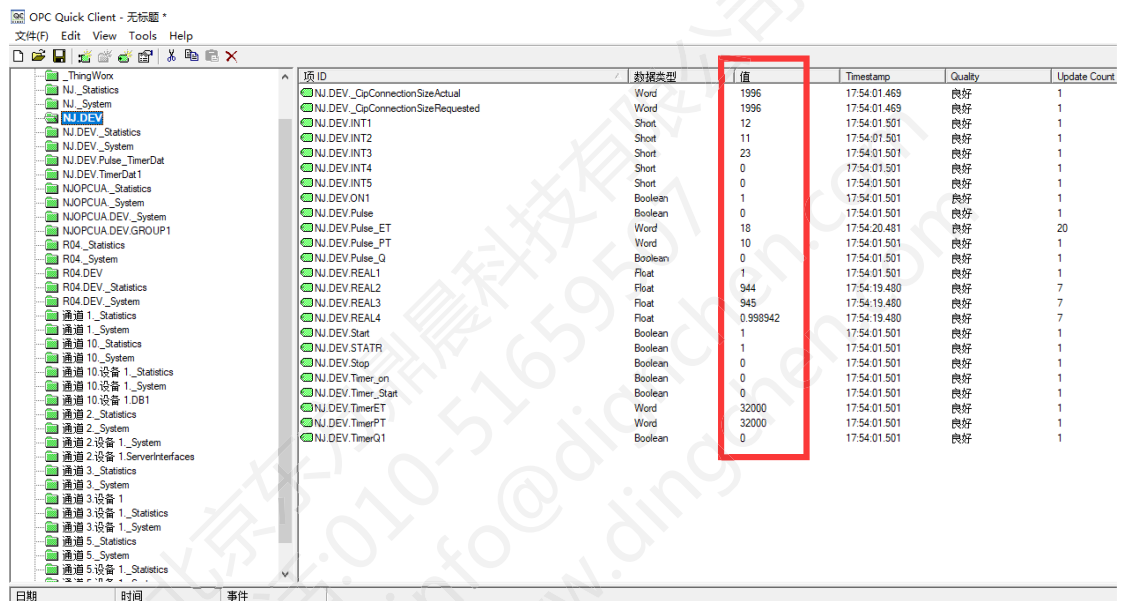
OPC Quick Client - 无标题 *

文件(F) Edit View Tools Help

_ThingWorx
NJ._Statistics
NJ._System
NJ.DEV
NJ.DEV._Statistics
NJ.DEV._System
NJ.DEV.Pulse_TimerDat
NJ.DEV.TimerDat1
NJOPCUA._Statistics
NJOPCUA._System
NJOPCUA.DEV._System
NJOPCUA.DEV.GROUP1
R04._Statistics
R04._System
R04.DEV
R04.DEV._Statistics
R04.DEV._System
通道 1._Statistics
通道 1._System
通道 10._Statistics
通道 10._System
通道 10.设备 1._Statistics
通道 10.设备 1._System
通道 10.设备 1.DB1
通道 2._Statistics
通道 2._System
通道 2.设备 1._System
通道 2.设备 1.ServerInterfaces
通道 3._Statistics
通道 3._System
通道 3.设备 1
通道 3.设备 1._Statistics
通道 3.设备 1._System
通道 5._Statistics
通道 5._System
通道 5.设备 1._Statistics

| 项 ID | 数据类型 | 值 | Timestamp | Quality | Update Count |
|---|---|---|---|---|---|
| NJ.DEV._CipConnectionSizeActual | Word | 1996 | 17:54:01.469 | 良好 | 1 |
| NJ.DEV._CipConnectionSizeRequested | Word | 1996 | 17:54:01.469 | 良好 | 1 |
| NJ.DEV.INT1 | Short | 12 | 17:54:01.501 | 良好 | 1 |
| NJ.DEV.INT2 | Short | 11 | 17:54:01.501 | 良好 | 1 |
| NJ.DEV.INT3 | Short | 23 | 17:54:01.501 | 良好 | 1 |
| NJ.DEV.INT4 | Short | 0 | 17:54:01.501 | 良好 | 1 |
| NJ.DEV.INT5 | Short | 0 | 17:54:01.501 | 良好 | 1 |
| NJ.DEV.ON1 | Boolean | 1 | 17:54:01.501 | 良好 | 1 |
| NJ.DEV.Pulse | Boolean | 0 | 17:54:01.501 | 良好 | 1 |
| NJ.DEV.Pulse_ET | Word | 18 | 17:54:20.481 | 良好 | 20 |
| NJ.DEV.Pulse_PT | Word | 10 | 17:54:01.501 | 良好 | 1 |
| NJ.DEV.Pulse_Q | Boolean | 0 | 17:54:01.501 | 良好 | 1 |
| NJ.DEV.REAL1 | Float | 1 | 17:54:01.501 | 良好 | 1 |
| NJ.DEV.REAL2 | Float | 944 | 17:54:19.480 | 良好 | 7 |
| NJ.DEV.REAL3 | Float | 945 | 17:54:19.480 | 良好 | 7 |
| NJ.DEV.REAL4 | Float | 0.998942 | 17:54:19.480 | 良好 | 7 |
| NJ.DEV.Start | Boolean | 1 | 17:54:01.501 | 良好 | 1 |
| NJ.DEV.STATR | Boolean | 1 | 17:54:01.501 | 良好 | 1 |
| NJ.DEV.Stop | Boolean | 0 | 17:54:01.501 | 良好 | 1 |
| NJ.DEV.Timer_on | Boolean | 0 | 17:54:01.501 | 良好 | 1 |
| NJ.DEV.Timer_Start | Boolean | 0 | 17:54:01.501 | 良好 | 1 |
| NJ.DEV.TimerET | Word | 32000 | 17:54:01.501 | 良好 | 1 |
| NJ.DEV.TimerPT | Word | 32000 | 17:54:01.501 | 良好 | 1 |
| NJ.DEV.TimerQ1 | Boolean | 0 | 17:54:01.501 | 良好 | 1 |

日期 时间 事件

北京东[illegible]晨科技有限公司 010-51659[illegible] info@dingchen.com www.dingchen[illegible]